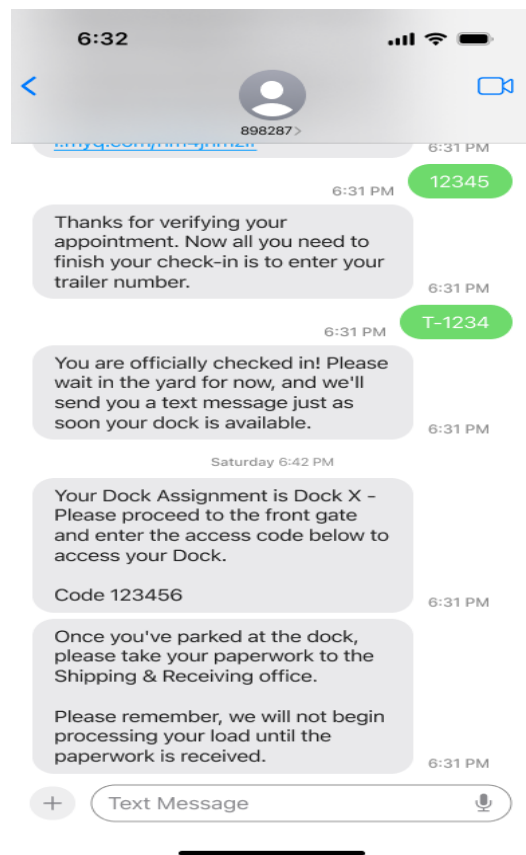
6:32

<

898287>

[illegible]

6:31 PM

6:31 PM

12345

Thanks for verifying your appointment. Now all you need to finish your check-in is to enter your trailer number.

6:31 PM

6:31 PM

T-1234

You are officially checked in! Please wait in the yard for now, and we'll send you a text message just as soon your dock is available.

6:31 PM

Saturday 6:42 PM

Your Dock Assignment is Dock X - Please proceed to the front gate and enter the access code below to access your Dock.

Code 123456

6:31 PM

Once you've parked at the dock, please take your paperwork to the Shipping & Receiving office.

Please remember, we will not begin processing your load until the paperwork is received.

6:31 PM

+

Text Message